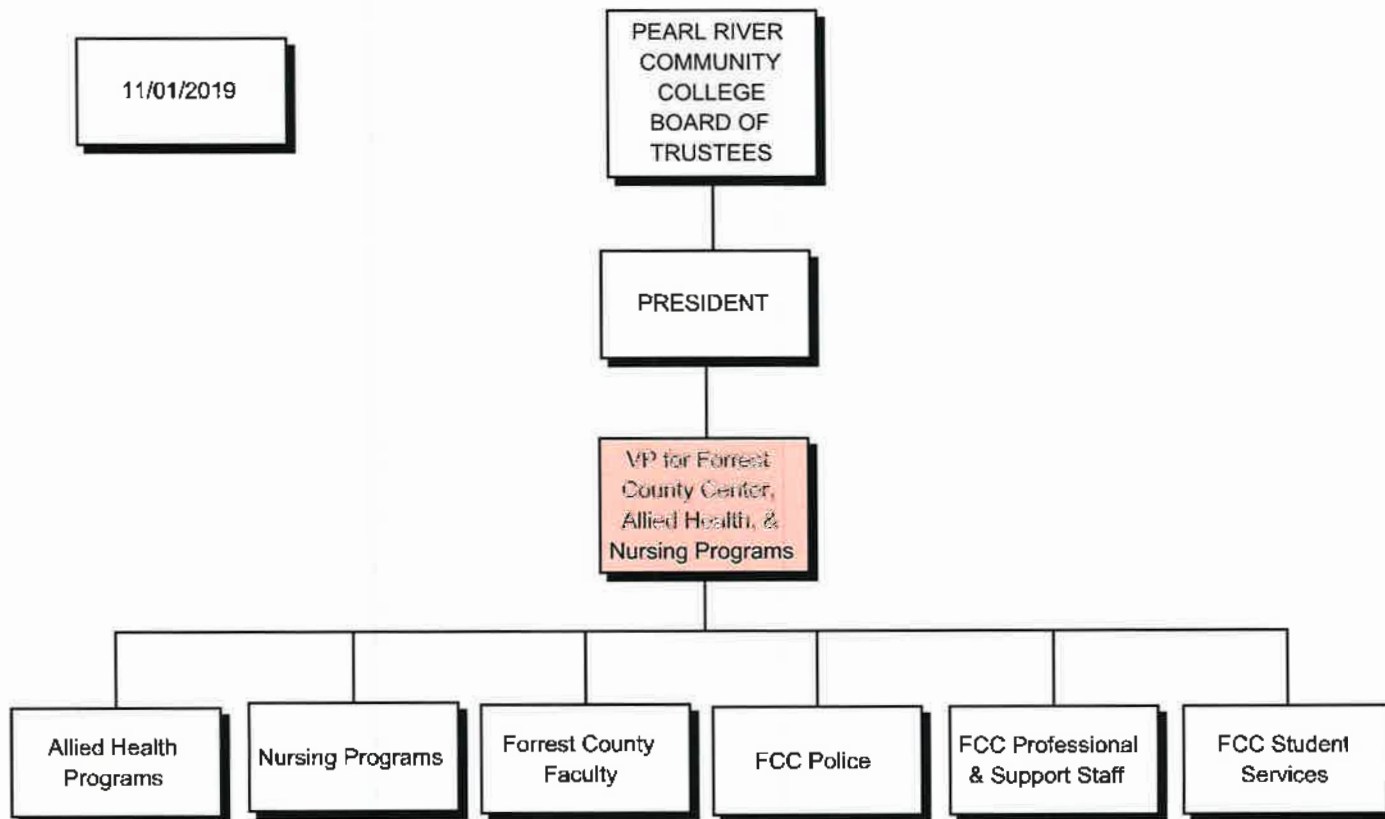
11/01/2019

PEARL RIVER COMMUNITY COLLEGE BOARD OF TRUSTEES

PRESIDENT

VP for Forrest County Center, Allied Health, & Nursing Programs

Allied Health Programs

Nursing Programs

Forrest County Faculty

FCC Police

FCC Professional & Support Staff

FCC Student Services